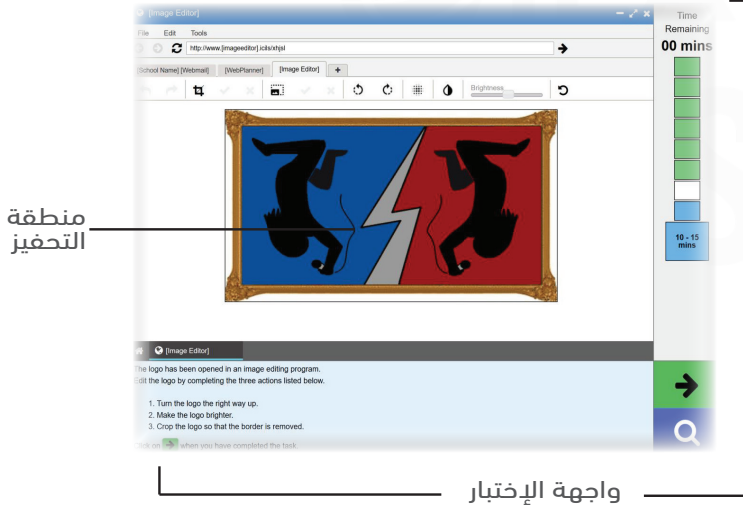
[Image Editor]

File Edit Tools

http://www.[imageeditor].icils/xhjsl

[School Name] [Webmail] [WebPlanner] [Image Editor] +

Brightness

Time Remaining
00 mins

10 - 15 mins

منطقة التحفيز

[Image Editor]

The logo has been opened in an image editing program.
Edit the logo by completing the three actions listed below.

1. Turn the logo the right way up.
2. Make the logo brighter.
3. Crop the logo so that the border is removed.

Click on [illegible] when you have completed the task.

واجهة الإختبار